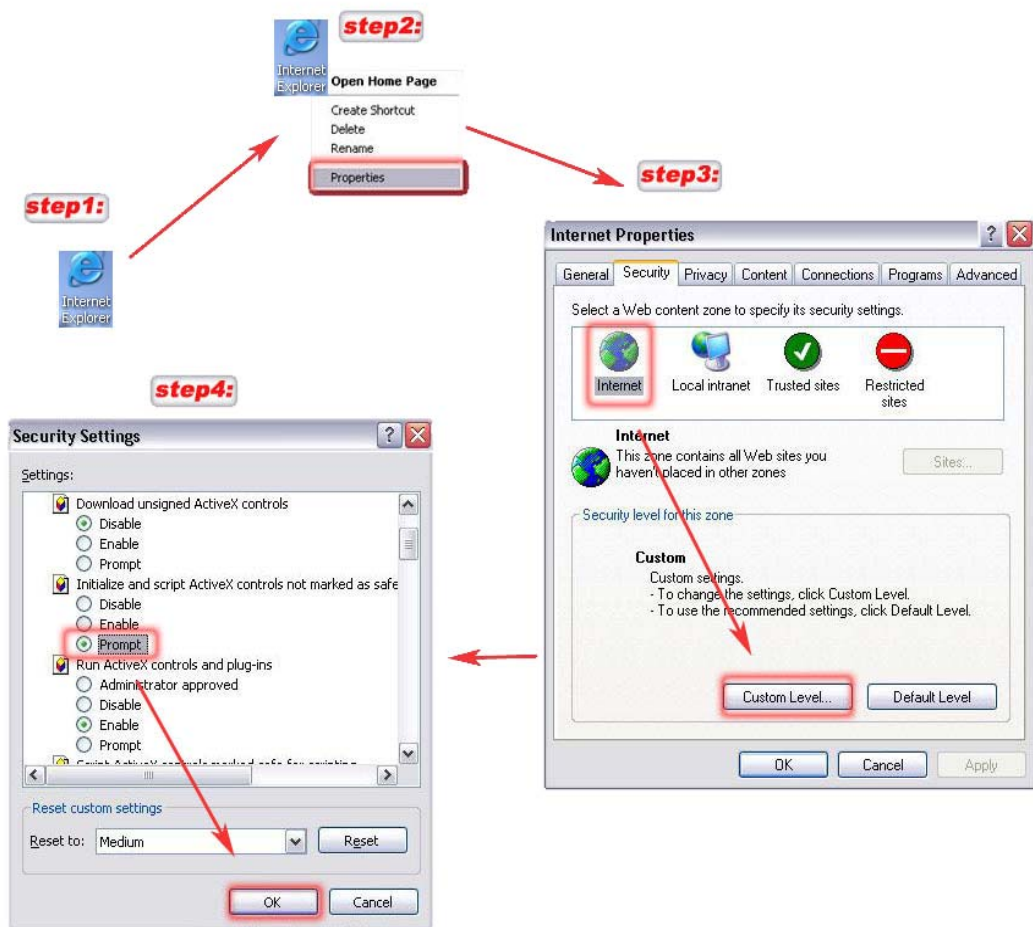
step2:

Internet Explorer

Open Home Page
Create Shortcut
Delete
Rename
Properties

step1:

Internet Explorer

step3:

Internet Properties

General | Security | Privacy | Content | Connections | Programs | Advanced

Select a Web content zone to specify its security settings.

Internet
Local intranet
Trusted sites
Restricted sites

Internet
This zone contains all Web sites you haven't placed in other zones

Sites...

Security level for this zone

Custom
Custom settings.
- To change the settings, click Custom Level.
- To use the recommended settings, click Default Level.

Custom Level...
Default Level

OK
Cancel
Apply

step4:

Security Settings

Settings:

Download unsigned ActiveX controls
Disable
Enable
Prompt
Initialize and script ActiveX controls not marked as safe
Disable
Enable
Prompt
Run ActiveX controls and plug-ins
Administrator approved
Disable
Enable
Prompt
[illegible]

Reset custom settings
Reset to: Medium
Reset

OK
Cancel